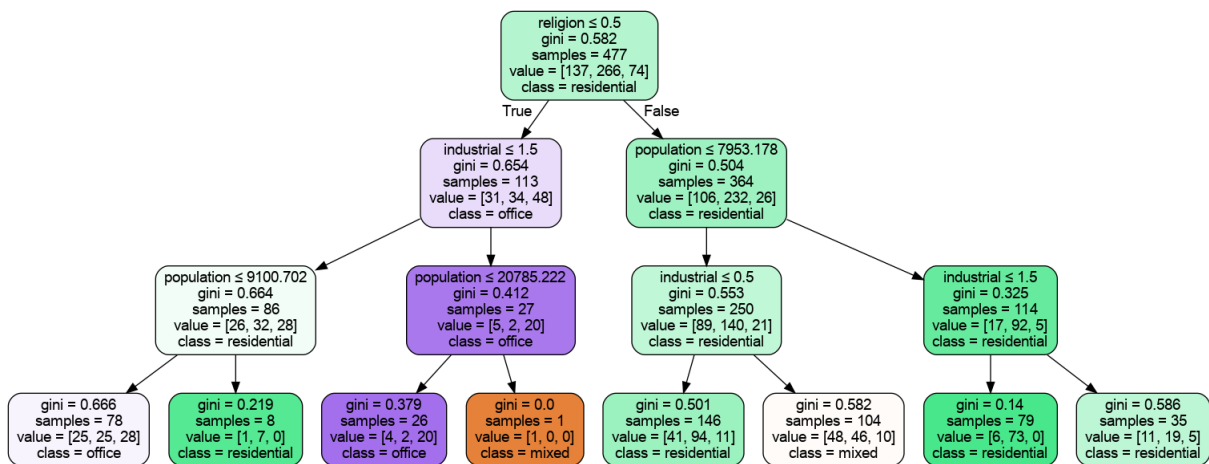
religion ≤ 0.5
gini = 0.582
samples = 477
value = [137, 266, 74]
class = residential

True

False

industrial ≤ 1.5
gini = 0.654
samples = 113
value = [31, 34, 48]
class = office

population ≤ 7953.178
gini = 0.504
samples = 364
value = [106, 232, 26]
class = residential

population ≤ 9100.702
gini = 0.664
samples = 86
value = [26, 32, 28]
class = residential

population ≤ 20785.222
gini = 0.412
samples = 27
value = [5, 2, 20]
class = office

industrial ≤ 0.5
gini = 0.553
samples = 250
value = [89, 140, 21]
class = residential

industrial ≤ 1.5
gini = 0.325
samples = 114
value = [17, 92, 5]
class = residential

gini = 0.666
samples = 78
value = [25, 25, 28]
class = office

gini = 0.219
samples = 8
value = [1, 7, 0]
class = residential

gini = 0.379
samples = 26
value = [4, 2, 20]
class = office

gini = 0.0
samples = 1
value = [1, 0, 0]
class = mixed

gini = 0.501
samples = 146
value = [41, 94, 11]
class = residential

gini = 0.582
samples = 104
value = [48, 46, 10]
class = mixed

gini = 0.14
samples = 79
value = [6, 73, 0]
class = residential

gini = 0.586
samples = 35
value = [11, 19, 5]
class = residential